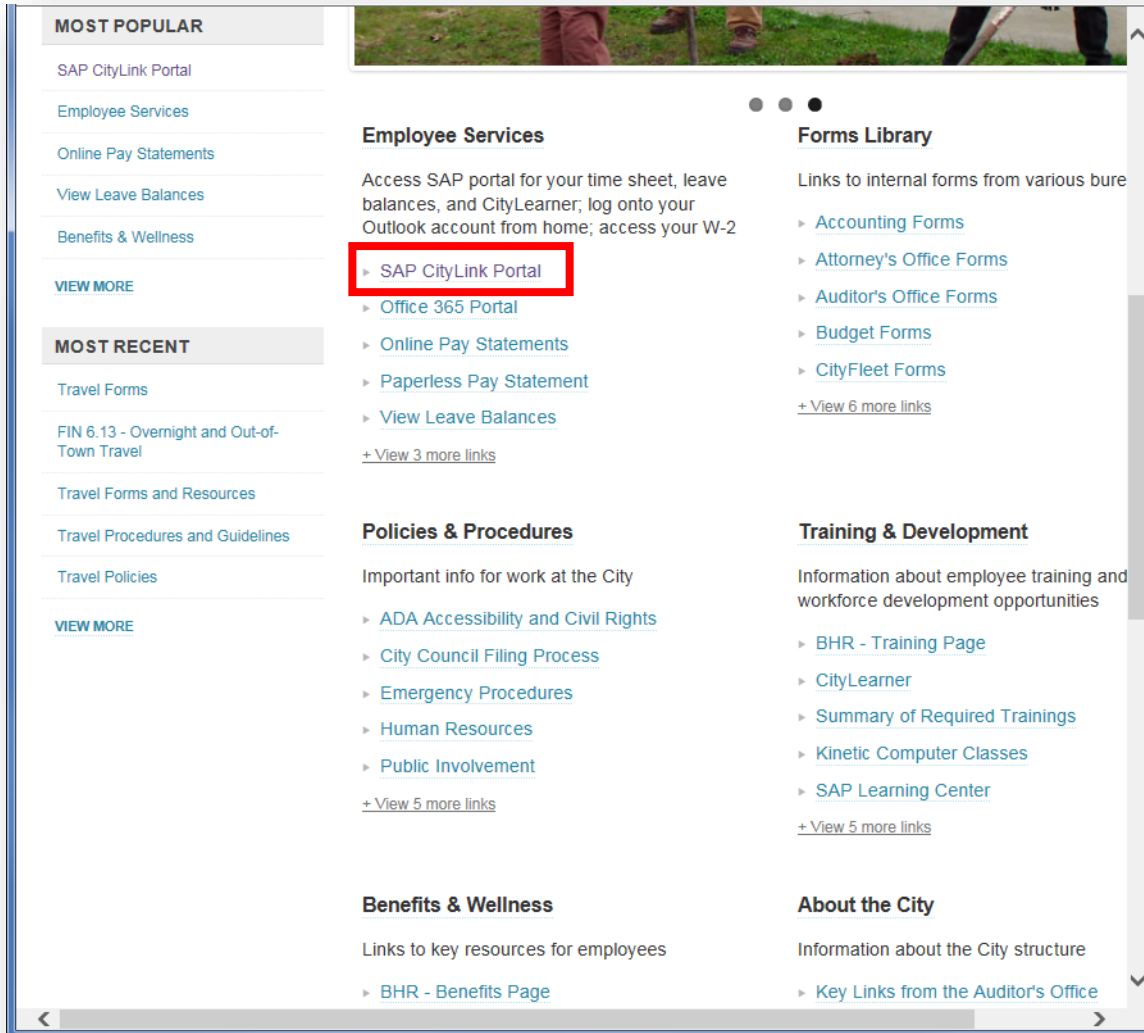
MOST POPULAR

SAP CityLink Portal

Employee Services

Online Pay Statements

View Leave Balances

Benefits & Wellness

VIEW MORE

MOST RECENT

Travel Forms

FIN 6.13 - Overnight and Out-of-Town Travel

Travel Forms and Resources

Travel Procedures and Guidelines

Travel Policies

VIEW MORE

Employee Services

Access SAP portal for your time sheet, leave balances, and CityLearner; log onto your Outlook account from home; access your W-2

SAP CityLink Portal
Office 365 Portal
Online Pay Statements
Paperless Pay Statement
View Leave Balances

+ View 3 more links

Forms Library

Links to internal forms from various bure

Accounting Forms
Attorney's Office Forms
Auditor's Office Forms
Budget Forms
CityFleet Forms

+ View 6 more links

Policies & Procedures

Important info for work at the City

ADA Accessibility and Civil Rights
City Council Filing Process
Emergency Procedures
Human Resources
Public Involvement

+ View 5 more links

Training & Development

Information about employee training and workforce development opportunities

BHR - Training Page
CityLearner
Summary of Required Trainings
Kinetic Computer Classes
SAP Learning Center

+ View 5 more links

Benefits & Wellness

Links to key resources for employees

BHR - Benefits Page

About the City

Information about the City structure

Key Links from the Auditor's Office